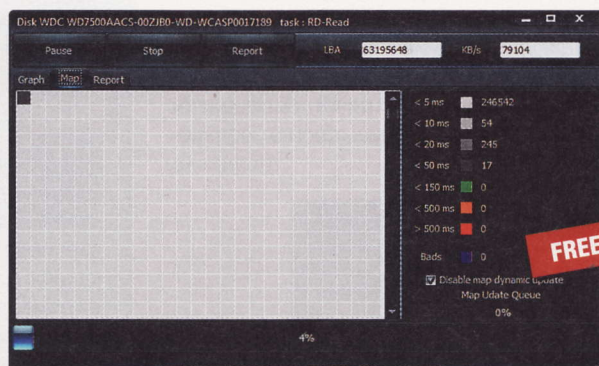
Disk WDC WD7500AACS-00ZJB0-WD-WCASP0017189 task : RD-Read

Pause
Stop
Report
LBA 63195648
KB/s 79104

Graph
Map
Report

< 5 ms 246542
< 10 ms 54
< 20 ms 245
< 50 ms 17
< 150 ms 0
< 500 ms 0
> 500 ms 0

Bads 0

FREE

Disable map dynamic update
Map Udate Queue
0%

4%